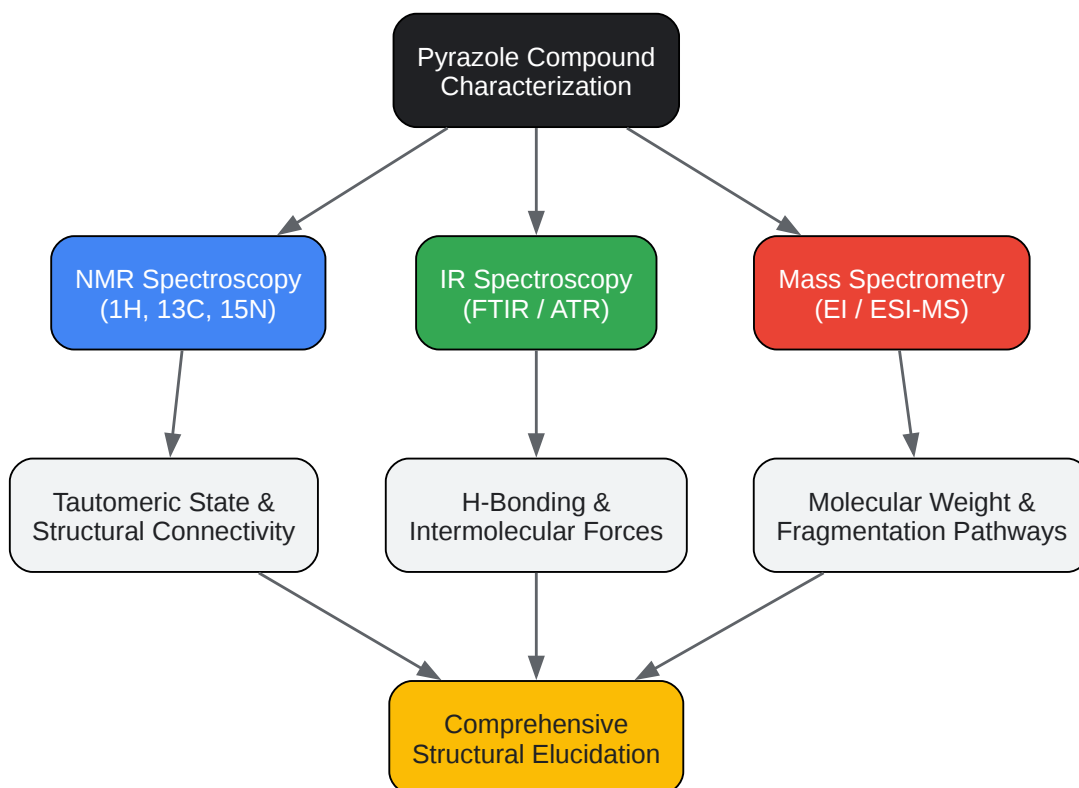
Pyrazole Compound Characterization

NMR Spectroscopy (1H, 13C, 15N)

IR Spectroscopy (FTIR / ATR)

Mass Spectrometry (EI / ESI-MS)

Tautomeric State & Structural Connectivity

H-Bonding & Intermolecular Forces

Molecular Weight & Fragmentation Pathways

Comprehensive Structural Elucidation